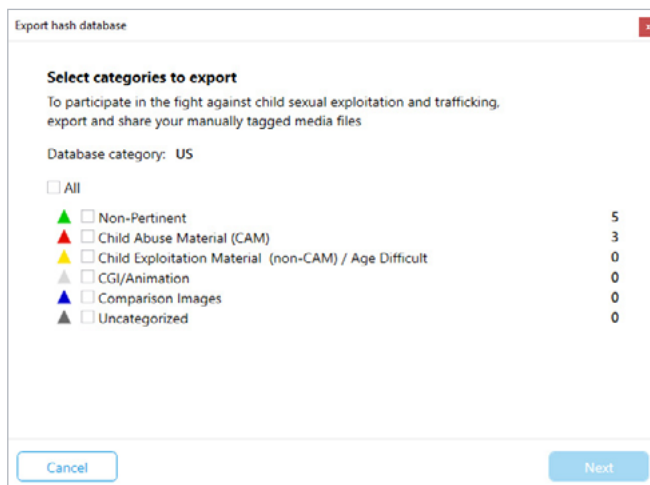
Export hash database

Select categories to export

To participate in the fight against child sexual exploitation and trafficking, export and share your manually tagged media files

Database category: US

All

| Non-Pertinent | 5 |
|---|---|
| Child Abuse Material (CAM) | 3 |
| Child Exploitation Material (non-CAM) / Age Difficult | 0 |
| CGI/Animation | 0 |
| Comparison Images | 0 |
| Uncategorized | 0 |

Cancel

Next